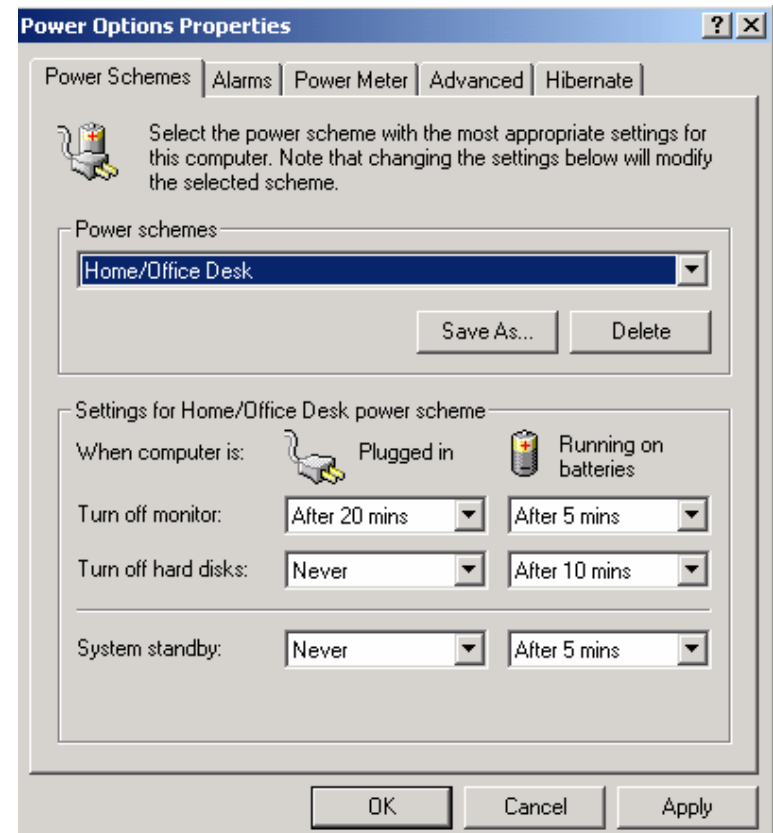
Power Options Properties

?

X

Power Schemes | Alarms | Power Meter | Advanced | Hibernate

Select the power scheme with the most appropriate settings for this computer. Note that changing the settings below will modify the selected scheme.

Power schemes

Home/Office Desk

Save As...

Delete

Settings for Home/Office Desk power scheme

When computer is: Plugged in Running on batteries

Turn off monitor: After 20 mins After 5 mins

Turn off hard disks: Never After 10 mins

System standby: Never After 5 mins

OK

Cancel

Apply